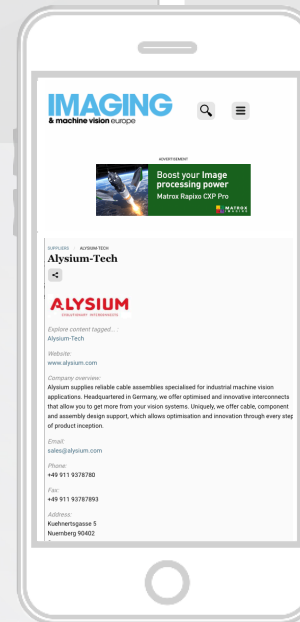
IMAGING
& machine vision europe

ADVERTISEMENT

Boost your Image processing power
Matrox Rapixo CXP Pro
MATROX IMAGING

SUPPLIERS / ALYSIUM-TECH

Alysium-Tech

ALYSIUM
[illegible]

Explore content tagged...:
Alysium-Tech

Website:
www.alysium.com

Company overview:
Alysium supplies reliable cable assemblies specialised for industrial machine vision applications. Headquartered in Germany, we offer optimised and innovative interconnects that allow you to get more from your vision systems. Uniquely, we offer cable, component and assembly design support, which allows optimisation and innovation through every step of product inception.

Email:
sales@alysium.com

Phone:
+49 911 93787880

Fax:
+49 911 93787893

Address:
Kuehnertsgasse 5
Nuernberg 90402